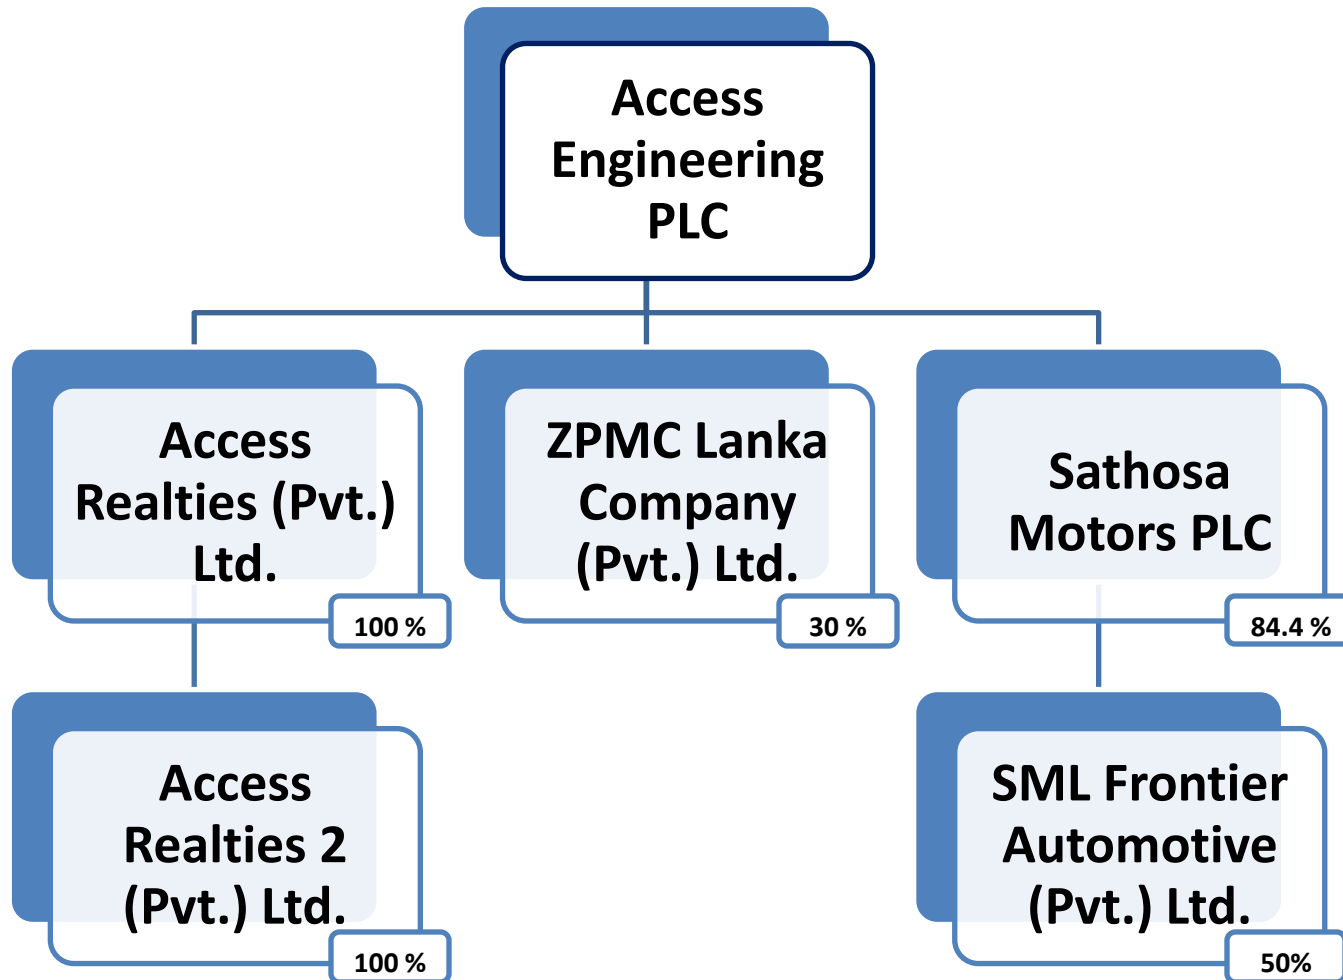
Access Engineering PLC

Access Realties (Pvt.) Ltd.

100 %

ZPMC Lanka Company (Pvt.) Ltd.

30 %

Sathosa Motors PLC

84.4 %

Access Realties 2 (Pvt.) Ltd.

100 %

SML Frontier Automotive (Pvt.) Ltd.

50%